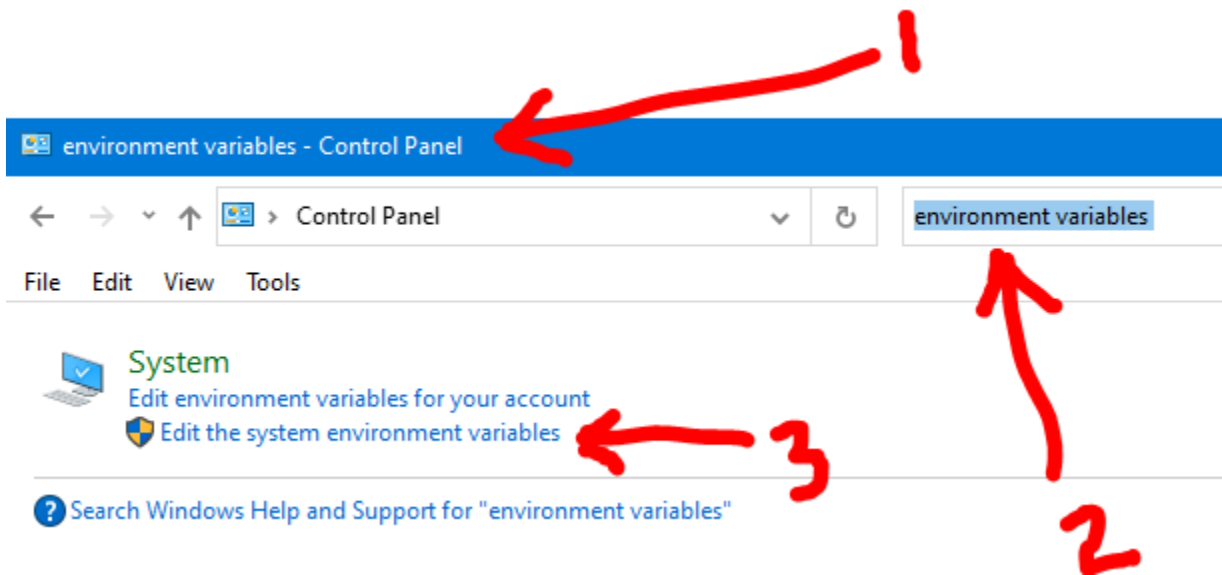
1

environment variables - Control Panel

Control Panel

environment variables

File Edit View Tools

System

Edit environment variables for your account

Edit the system environment variables

3

Search Windows Help and Support for "environment variables"

2